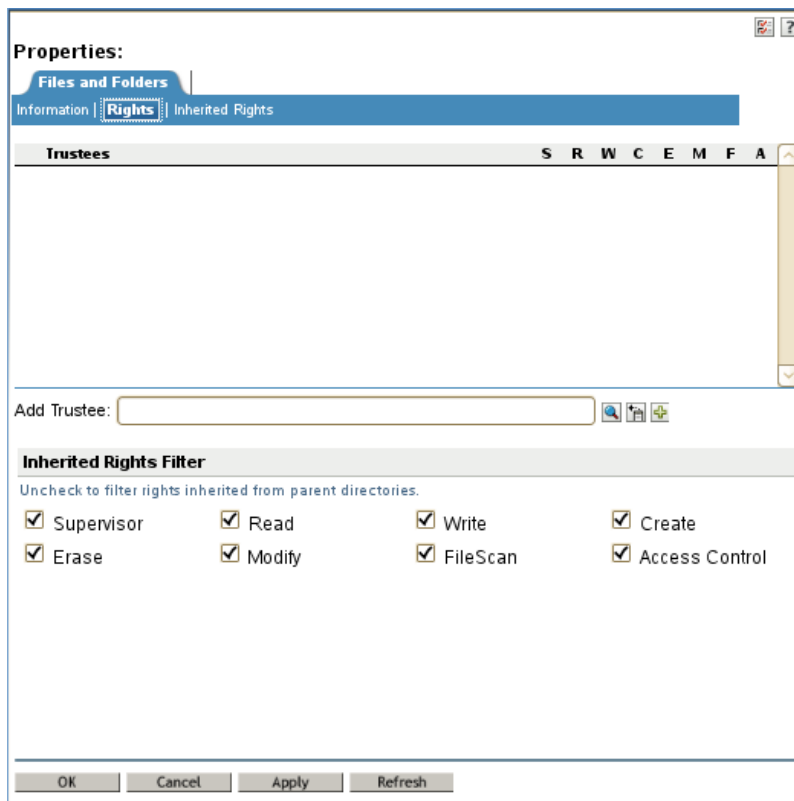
Properties:

Files and Folders

Information | Rights | Inherited Rights

| Trustees | S | R | W | C | E | M | F | A |
|---|---|---|---|---|---|---|---|---|

Add Trustee:

Inherited Rights Filter

Uncheck to filter rights inherited from parent directories.

Supervisor
Read
Write
Create
Erase
Modify
FileScan
Access Control

OK Cancel Apply Refresh